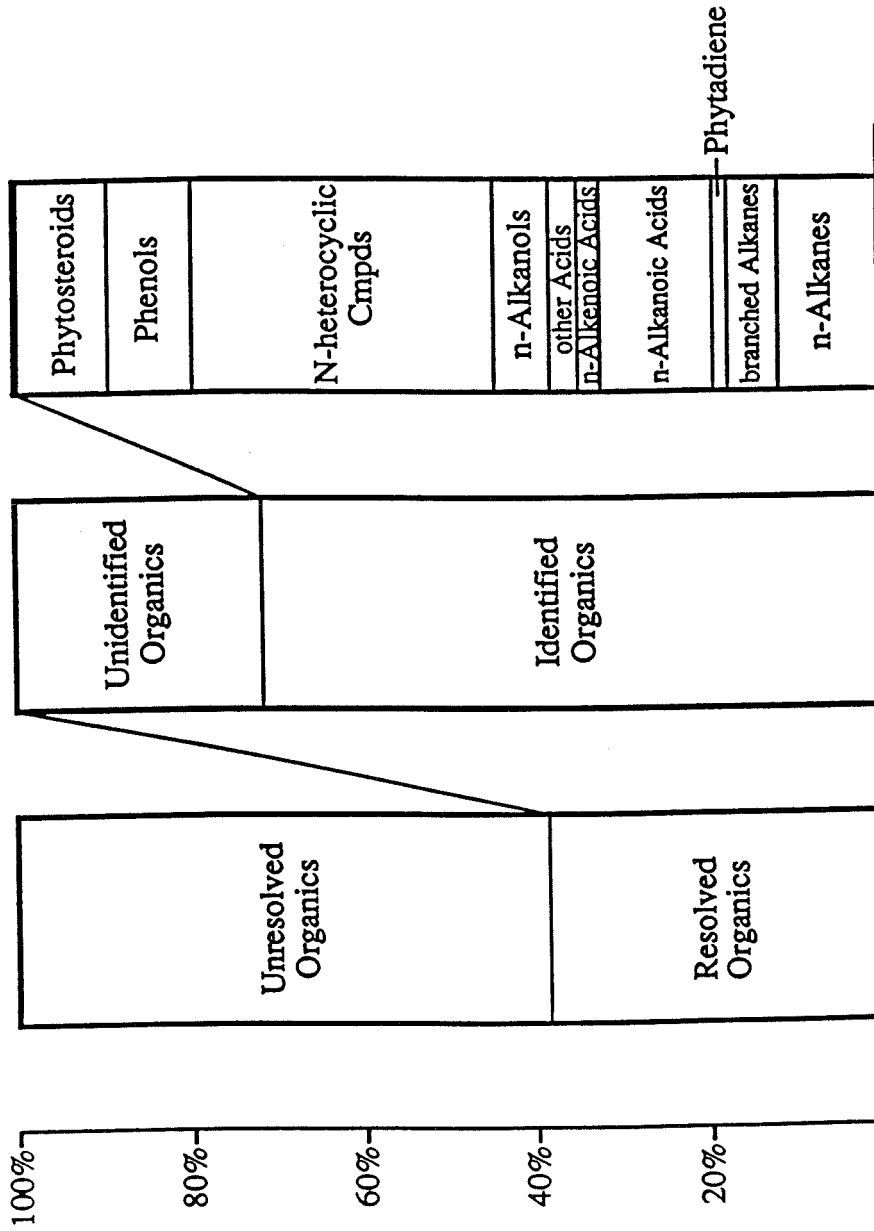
100%
80%
60%
40%
20%

Unresolved Organics
Resolved Organics

Unidentified Organics
Identified Organics

Phytosteroids
Phenols
N-heterocyclic Cmpds
n-Alkanols
other Acids
n-Alkenoic Acids
n-Alkanoic Acids
Phytadiene
branched Alkanes
n-Alkanes